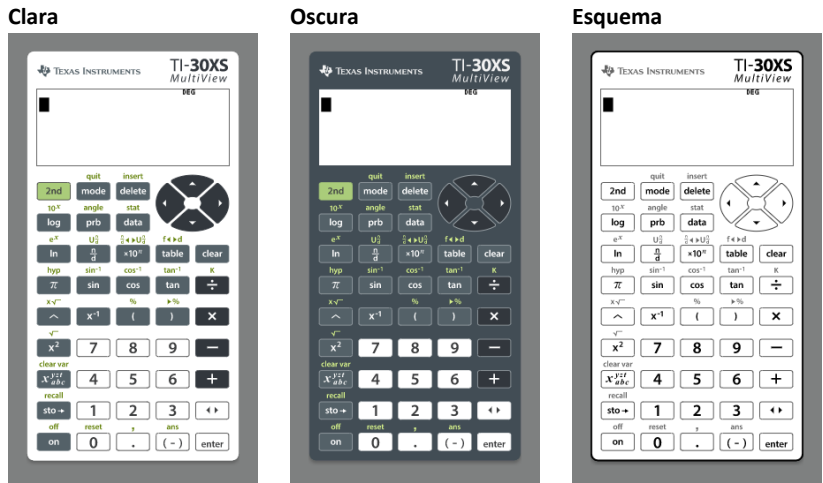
Clara

TEXAS INSTRUMENTS TI-30XS MultiView

DEG

quit insert
2nd mode delete
$10^x$ angle stat
log prb data
$e^x$ $U\frac{n}{d}$ $\frac{n}{d}\blacktriangleleft\blacktriangleright U\frac{n}{d}$ f◂▸d
ln $\frac{n}{d}$ $\times10^n$ table clear
hyp $\sin^{-1}$ $\cos^{-1}$ $\tan^{-1}$ K
$\pi$ sin cos tan $\div$
$x\sqrt{\ }$ % ▸%
$\wedge$ $x^{-1}$ ( ) $\times$
$\sqrt{\ }$
$x^2$ 7 8 9 $-$
clear var
$x^{yzt}_{abc}$ 4 5 6 $+$
recall
sto→ 1 2 3 ◂▸
off reset , ans
on 0 . (-) enter

Oscura

TEXAS INSTRUMENTS TI-30XS MultiView

DEG

quit insert
2nd mode delete
$10^x$ angle stat
log prb data
$e^x$ $U\frac{n}{d}$ $\frac{n}{d}\blacktriangleleft\blacktriangleright U\frac{n}{d}$ f◂▸d
ln $\frac{n}{d}$ $\times10^n$ table clear
hyp $\sin^{-1}$ $\cos^{-1}$ $\tan^{-1}$ K
$\pi$ sin cos tan $\div$
$x\sqrt{\ }$ % ▸%
$\wedge$ $x^{-1}$ ( ) $\times$
$\sqrt{\ }$
$x^2$ 7 8 9 $-$
clear var
$x^{yzt}_{abc}$ 4 5 6 $+$
recall
sto→ 1 2 3 ◂▸
off reset , ans
on 0 . (-) enter

Esquema

TEXAS INSTRUMENTS TI-30XS MultiView

DEG

quit insert
2nd mode delete
$10^x$ angle stat
log prb data
$e^x$ $U\frac{n}{d}$ $\frac{n}{d}\blacktriangleleft\blacktriangleright U\frac{n}{d}$ f◂▸d
ln $\frac{n}{d}$ $\times10^n$ table clear
hyp $\sin^{-1}$ $\cos^{-1}$ $\tan^{-1}$ K
$\pi$ sin cos tan $\div$
$x\sqrt{\ }$ % ▸%
$\wedge$ $x^{-1}$ ( ) $\times$
$\sqrt{\ }$
$x^2$ 7 8 9 $-$
clear var
$x^{yzt}_{abc}$ 4 5 6 $+$
recall
sto→ 1 2 3 ◂▸
off reset , ans
on 0 . (-) enter